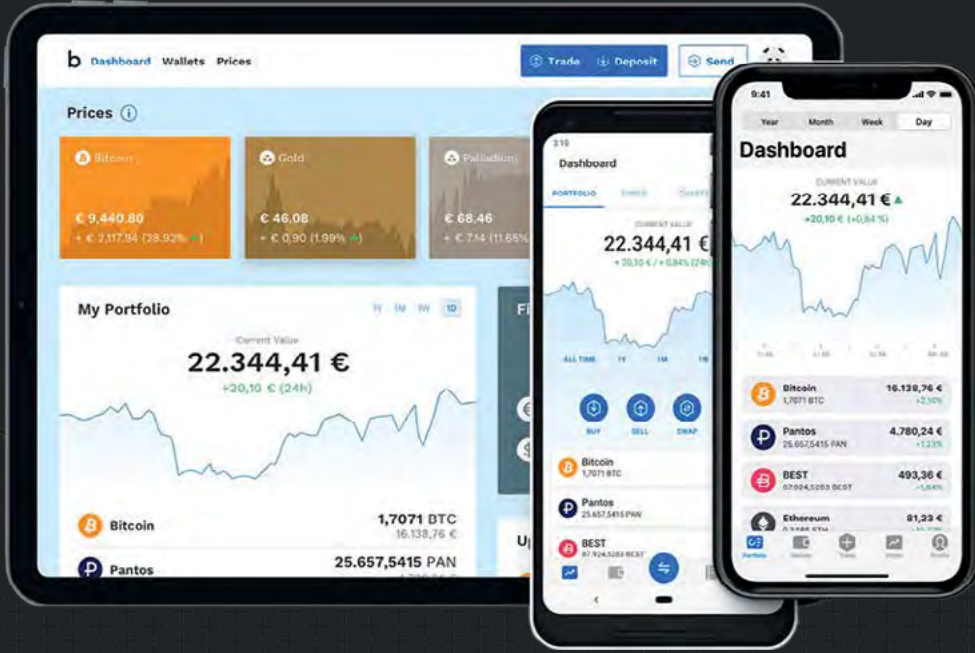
b Dashboard Wallets Prices

Trade Deposit Send

Prices

Bitcoin
€ 9,440.80
+ € 2,117.94 (28.92%)

Gold
€ 46.08
+ € 0.90 (1.99%)

Palladium
€ 68.46
+ € 7.14 (11.65%)

My Portfolio

1Y 1M 1W 1D

Current Value
22.344,41 €
+20,10 € (24h)

Bitcoin 1,7071 BTC
16.138,76 €

Pantos 25.657,5415 PAN

3:10

Dashboard

PORTFOLIO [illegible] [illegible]

CURRENT VALUE
22.344,41 €
+ 20,10 € / + 0,84% (24h)

ALL TIME 1Y 1M 1W

BUY SELL SWAP

Bitcoin
1,7071 BTC

Pantos
25.657,5415 PAN

BEST
87.924,5263 BEST

9:41

Year Month Week Day

Dashboard

CURRENT VALUE
22.344,41 €
+20,10 € (+0,84 %)

Bitcoin
1,7071 BTC
16.138,76 €
+2,10%

Pantos
25.657,5415 PAN
4.780,24 €
+1,23%

BEST
87.924,5263 BEST
493,36 €
+1,64%

Ethereum
81,23 €

Portfolio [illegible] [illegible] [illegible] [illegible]